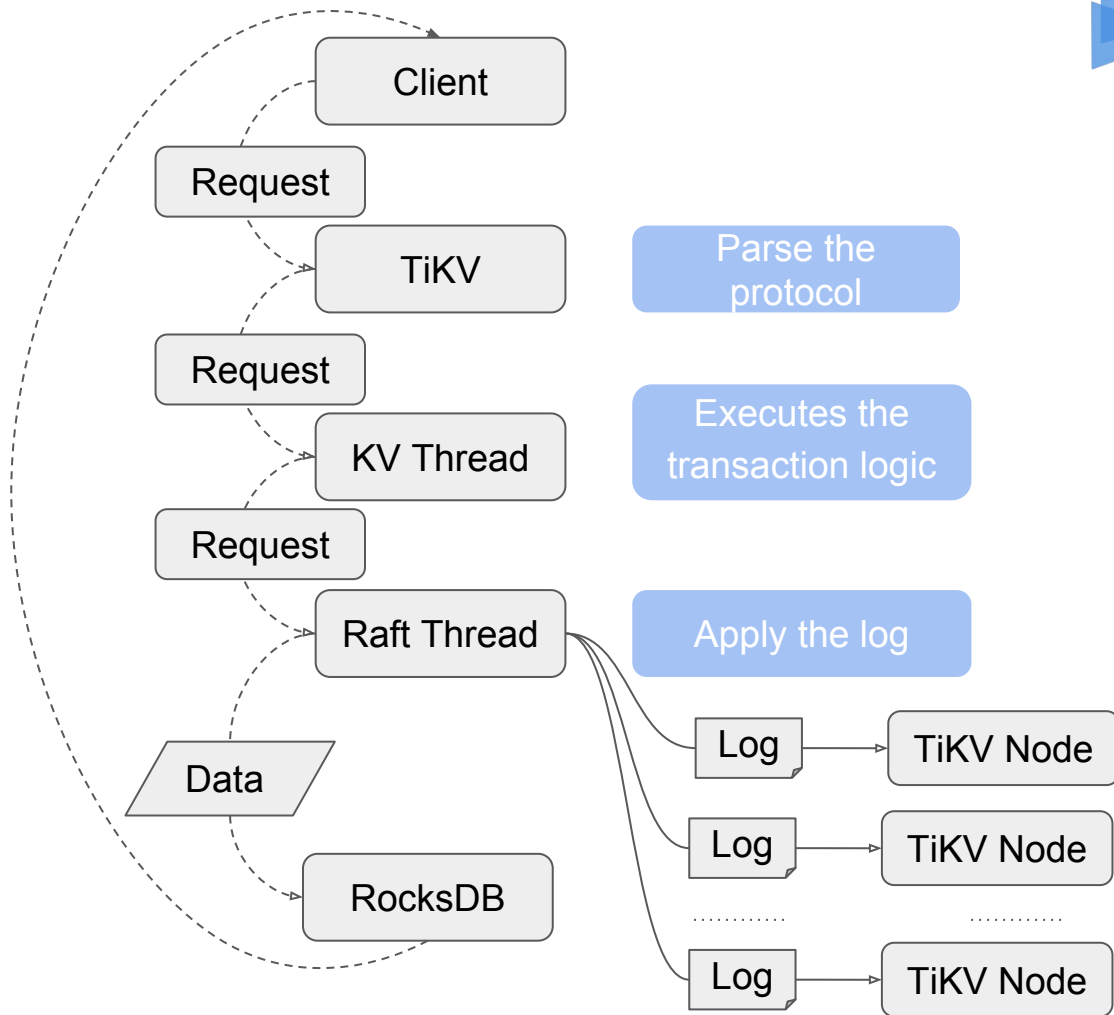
Client

Request

TiKV

Parse the protocol

Request

KV Thread

Executes the transaction logic

Request

Raft Thread

Apply the log

Log

TiKV Node

Data

Log

TiKV Node

RocksDB

............

............

Log

TiKV Node